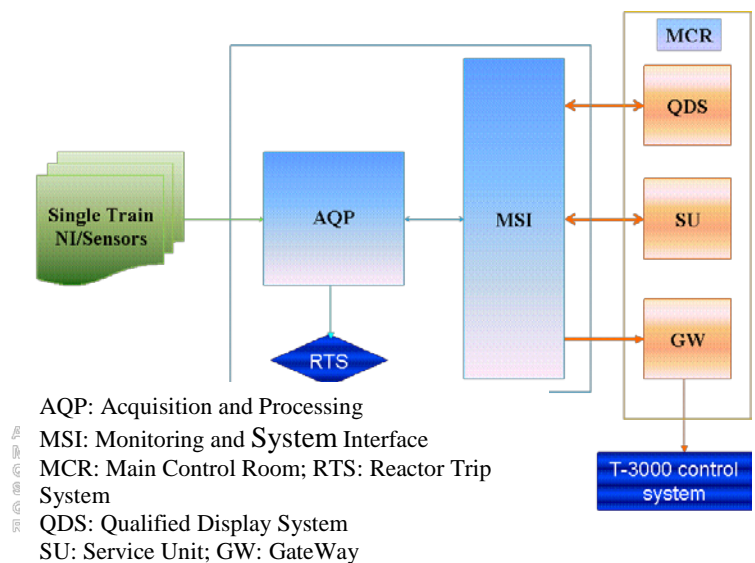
MCR

Single Train NI/Sensors

AQP

MSI

QDS

SU

GW

RTS

T-3000 control system

AQP: Acquisition and Processing
MSI: Monitoring and System Interface
MCR: Main Control Room; RTS: Reactor Trip System
QDS: Qualified Display System
SU: Service Unit; GW: GateWay